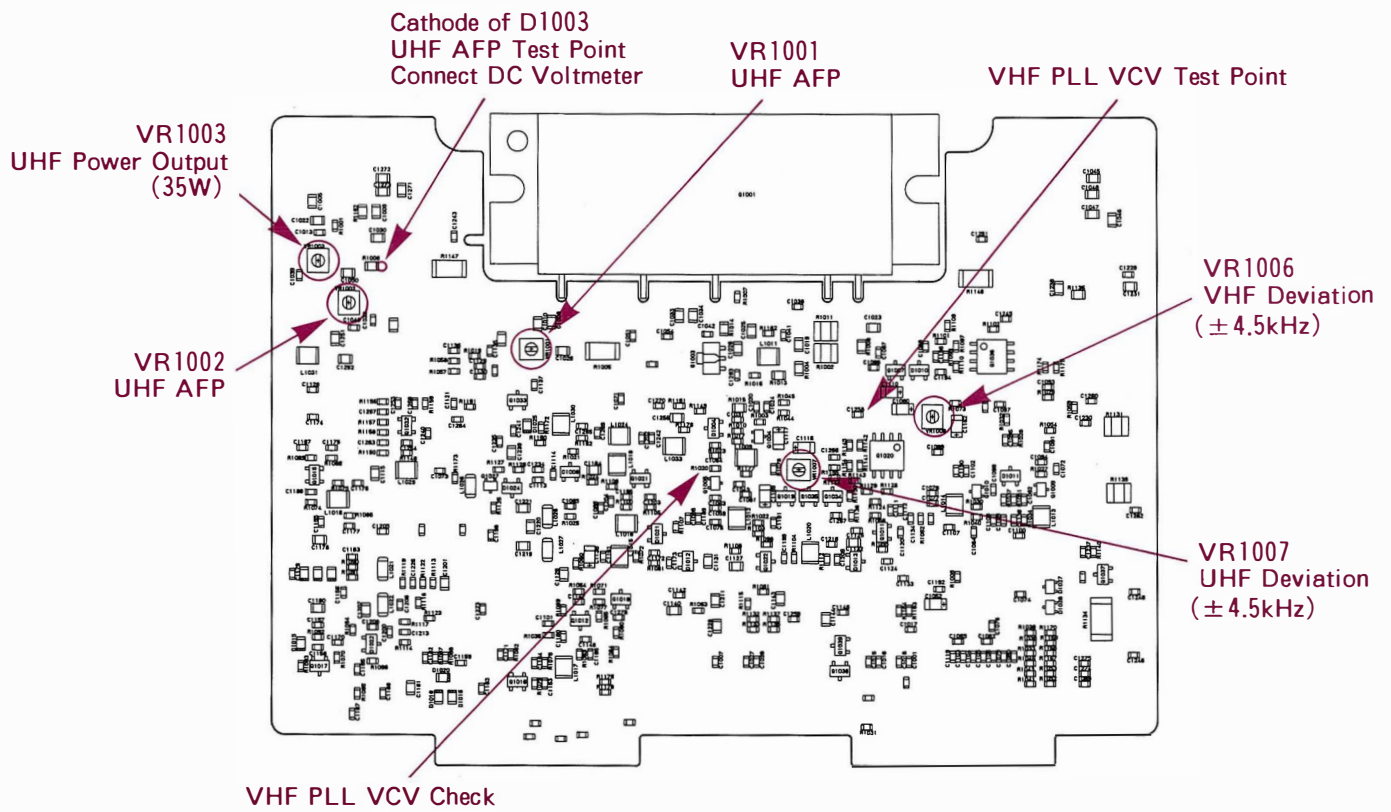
Cathode of D1003
UHF AFP Test Point
Connect DC Voltmeter

VR1001
UHF AFP

VHF PLL VCV Test Point

VR1003
UHF Power Output
(35W)

VR1006
VHF Deviation
($\pm$4.5kHz)

VR1002
UHF AFP

Q1001

VR1007
UHF Deviation
($\pm$4.5kHz)

VHF PLL VCV Check